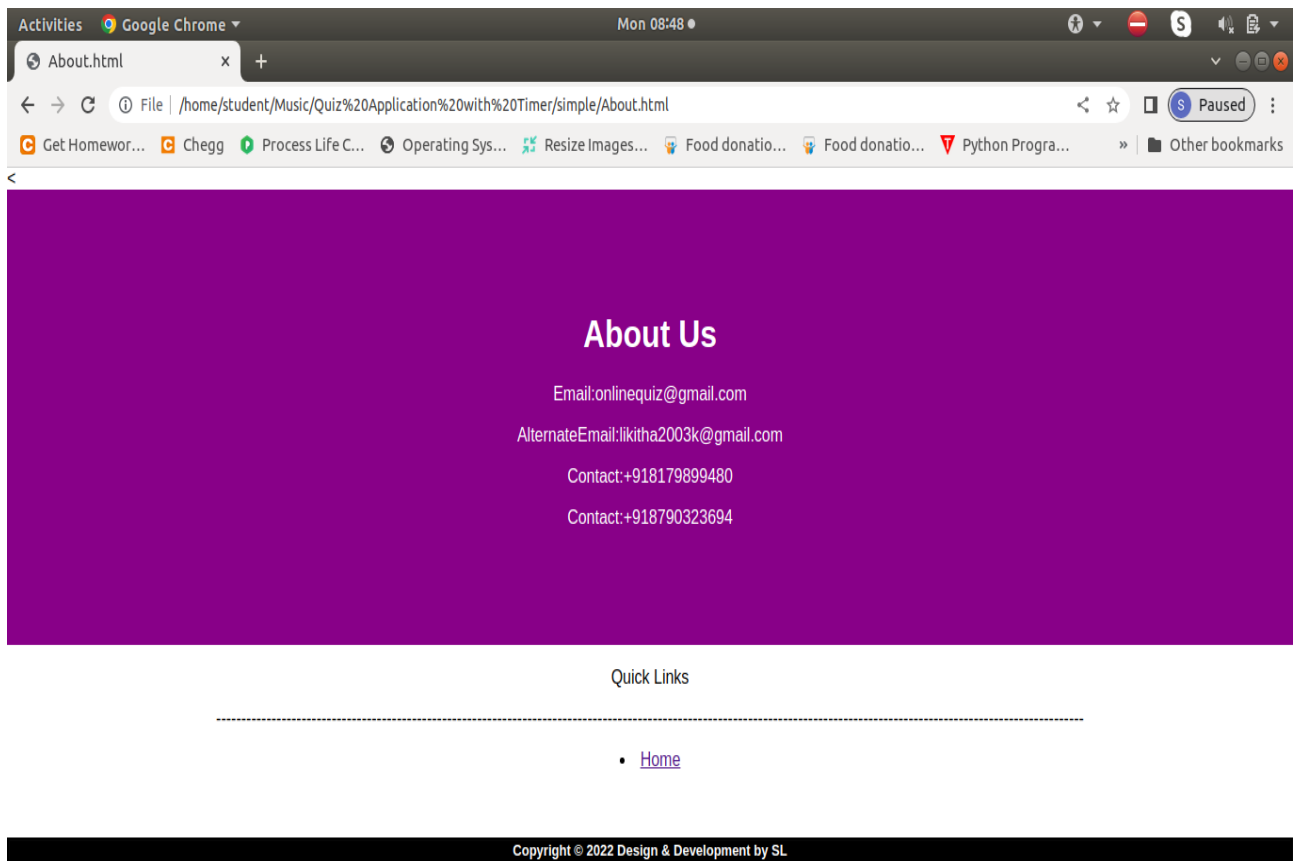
Activities Google Chrome
Mon 08:48

About.html ×
+

File | /home/student/Music/Quiz%20Application%20with%20Timer/simple/About.html
S Paused

Get Homewor... Chegg Process Life C... Operating Sys... Resize Images... Food donatio... Food donatio... Python Progra... » Other bookmarks

<

About Us

Email:onlinequiz@gmail.com

AlternateEmail:likitha2003k@gmail.com

Contact:+918179899480

Contact:+918790323694

Quick Links

--------------------------------------------------------------------------------------------------------------------------------------------

• Home

Copyright © 2022 Design & Development by SL